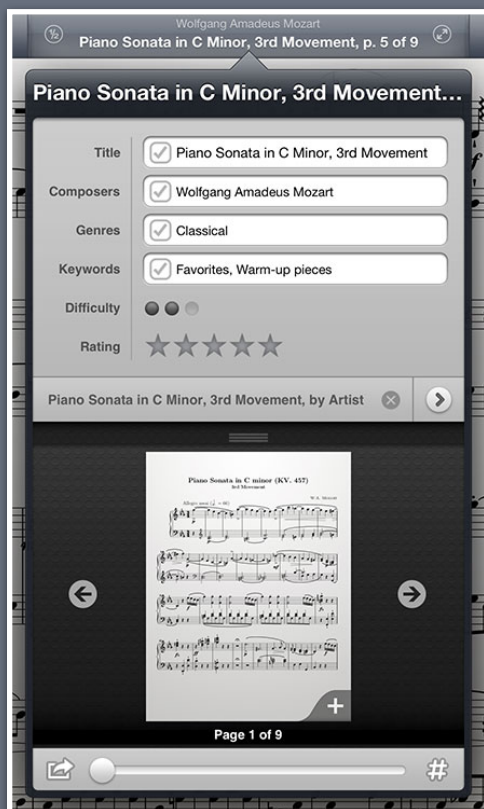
Wolfgang Amadeus Mozart
Piano Sonata in C Minor, 3rd Movement, p. 5 of 9

Piano Sonata in C Minor, 3rd Movement...

Title | Piano Sonata in C Minor, 3rd Movement
Composers | Wolfgang Amadeus Mozart
Genres | Classical
Keywords | Favorites, Warm-up pieces
Difficulty
Rating

Piano Sonata in C Minor, 3rd Movement, by Artist

Piano Sonata in C minor (KV. 457)
3rd Movement
W. A. Mozart
Allegro assai

Page 1 of 9

#